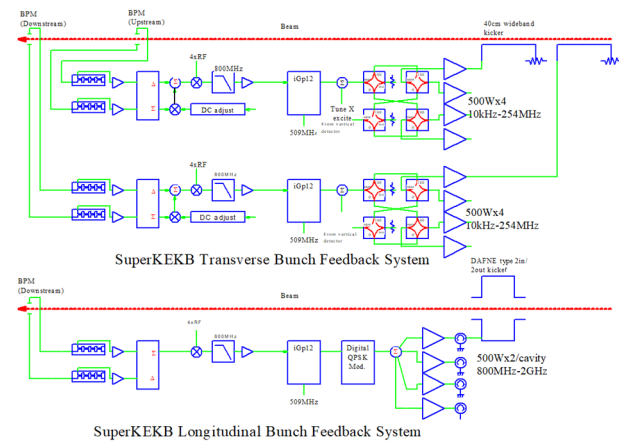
BPM (Downstream)

BPM (Upstream)

Beam

40cm wideband kicker

4xRF

800MHz

iGp12

DC adjust

509MHz

Tune X excite

from vertical detector

500Wx4
10kHz-254MHz

4xRF

800MHz

iGp12

DC adjust

509MHz

from vertical detector

500Wx4
10kHz-254MHz

SuperKEKB Transverse Bunch Feedback System

BPM (Downstream)

Beam

DAFNE type 2in/2out kicker

4xRF

800MHz

iGp12

509MHz

Digital QPSK Mod.

500Wx2/cavity
800MHz-2GHz

SuperKEKB Longitudinal Bunch Feedback System